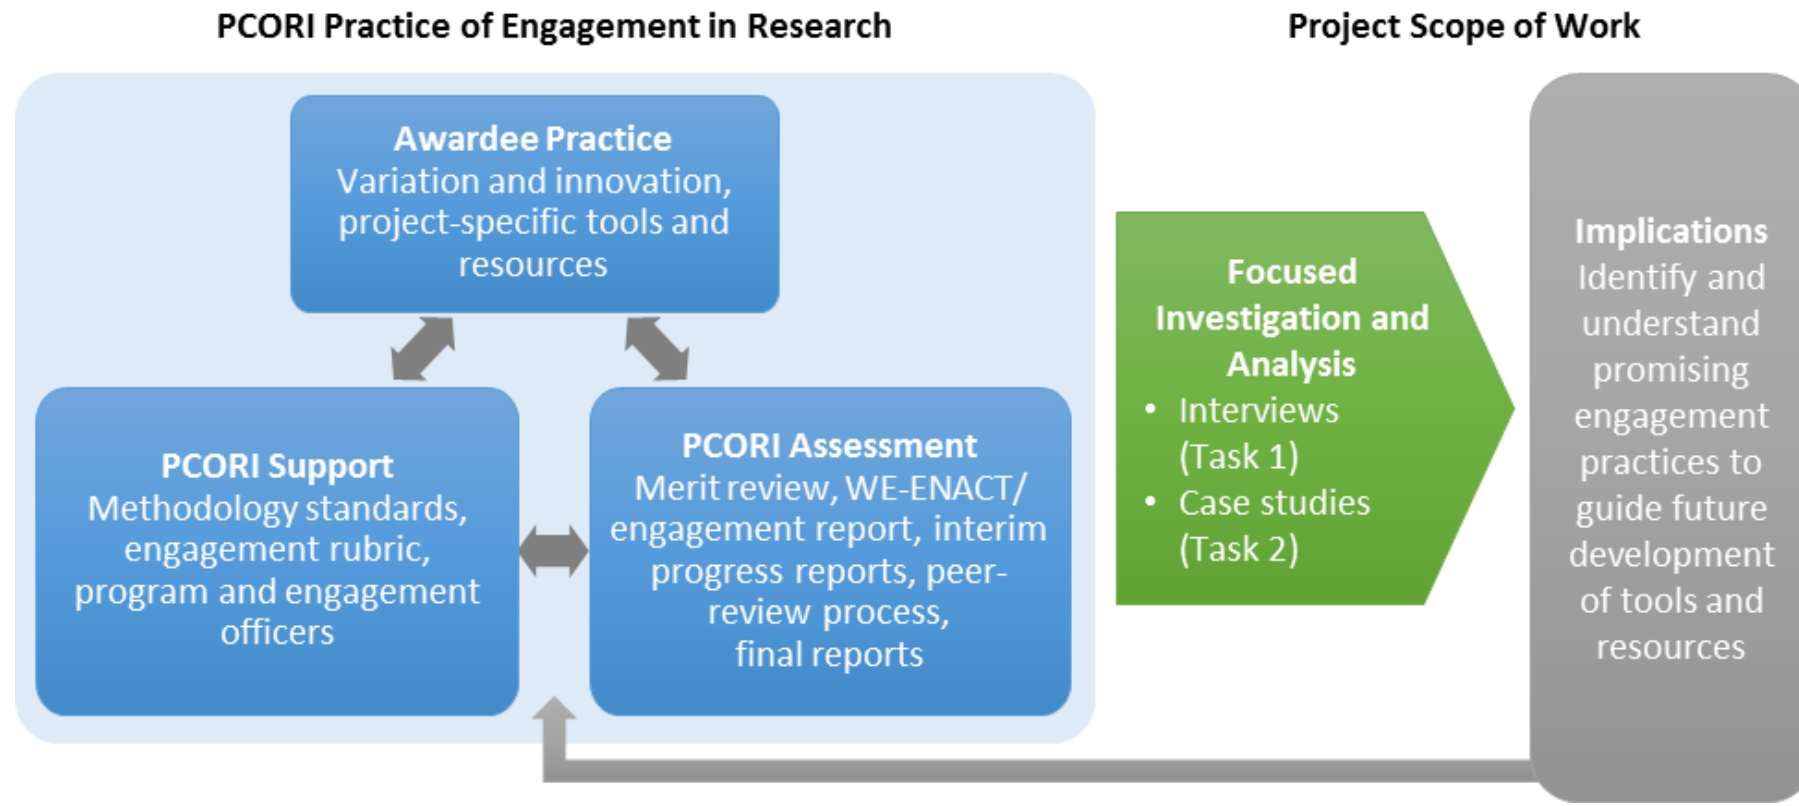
PCORI Practice of Engagement in Research

Project Scope of Work

Awardee Practice
Variation and innovation, project-specific tools and resources

PCORI Support
Methodology standards, engagement rubric, program and engagement officers

PCORI Assessment
Merit review, WE-ENACT/ engagement report, interim progress reports, peer-review process, final reports

Focused Investigation and Analysis
• Interviews (Task 1)
• Case studies (Task 2)

Implications
Identify and understand promising engagement practices to guide future development of tools and resources